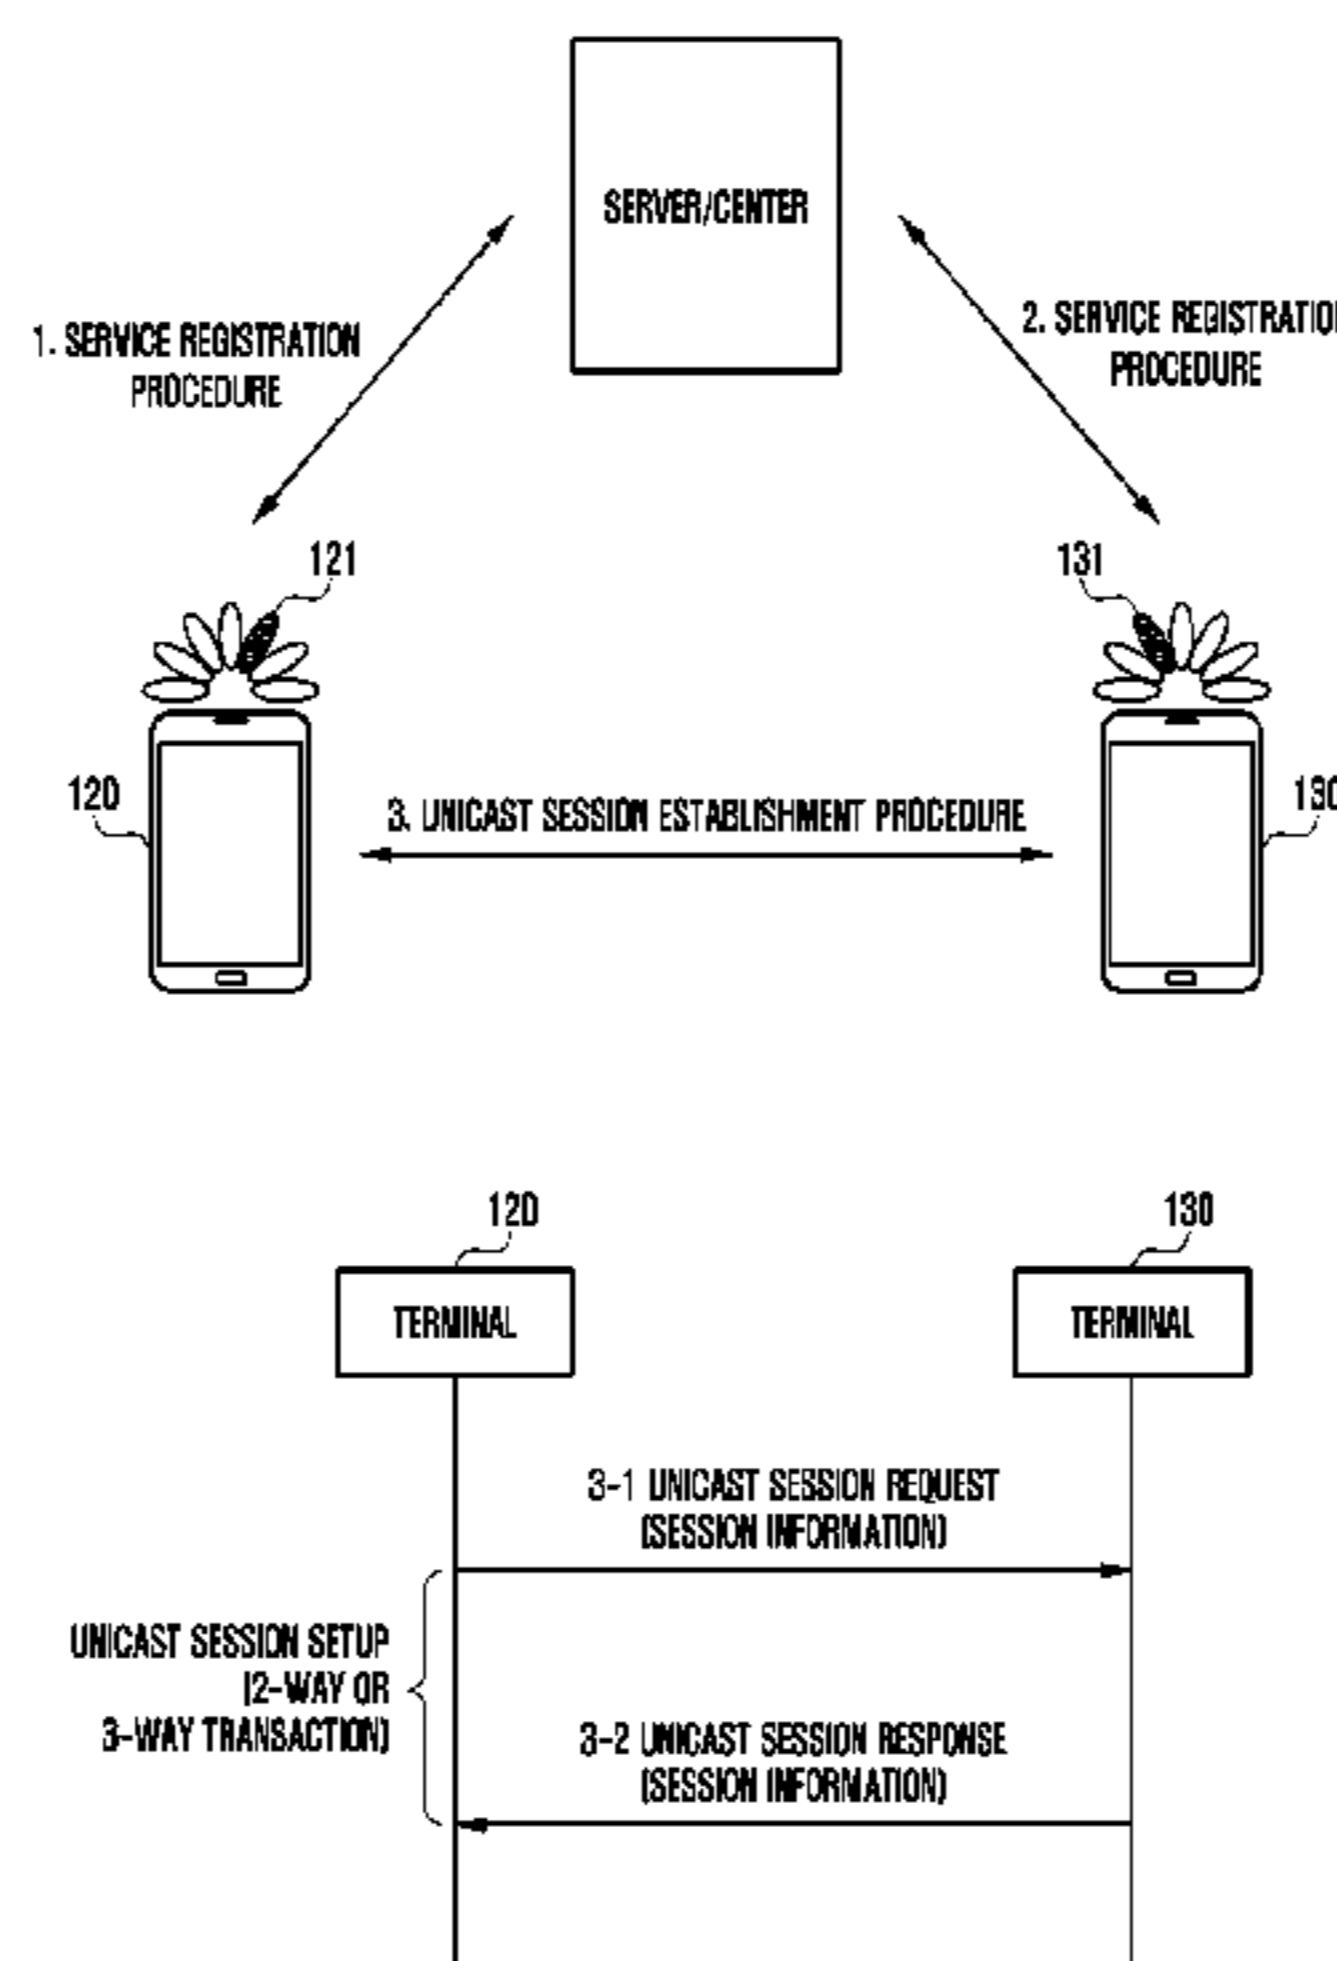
SERVER/CENTER

1. SERVICE REGISTRATION PROCEDURE

2. SERVICE REGISTRATIO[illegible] PROCEDURE

121

131

120

3. UNICAST SESSION ESTABLISHMENT PROCEDURE

13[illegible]

120

130

TERMINAL

TERMINAL

3-1 UNICAST SESSION REQUEST (SESSION INFORMATION)

UNICAST SESSION SETUP (2-WAY OR 3-WAY TRANSACTION)

3-2 UNICAST SESSION RESPONSE (SESSION INFORMATION)